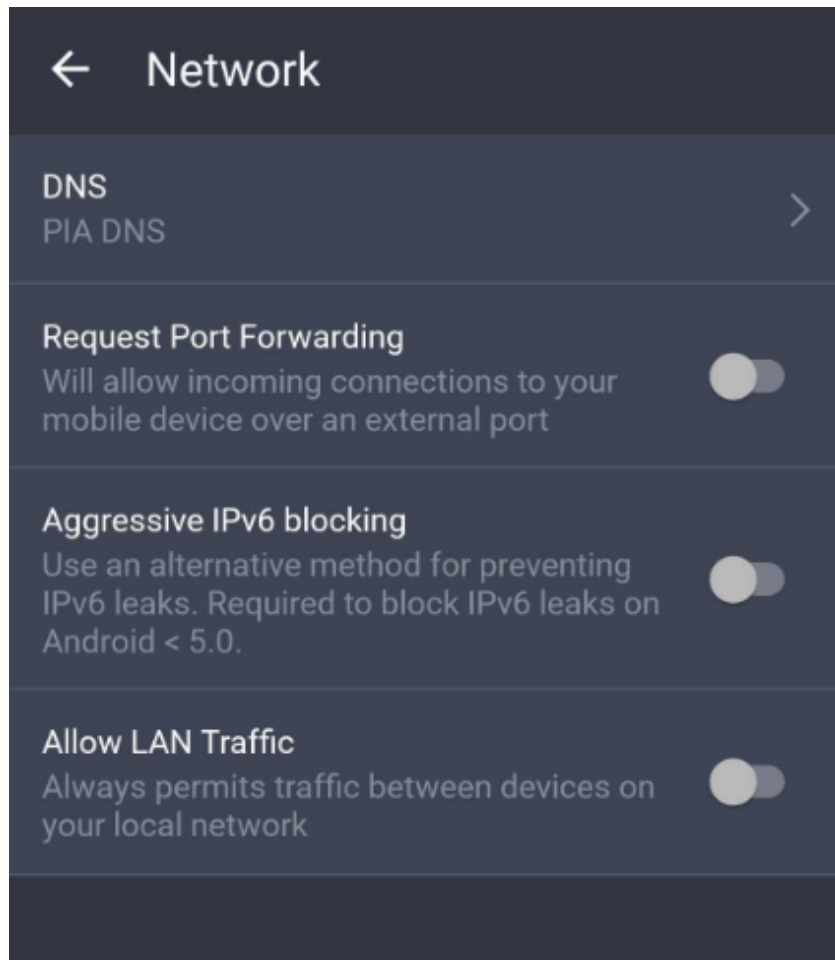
← Network

DNS
PIA DNS

Request Port Forwarding
Will allow incoming connections to your mobile device over an external port

Aggressive IPv6 blocking
Use an alternative method for preventing IPv6 leaks. Required to block IPv6 leaks on Android < 5.0.

Allow LAN Traffic
Always permits traffic between devices on your local network